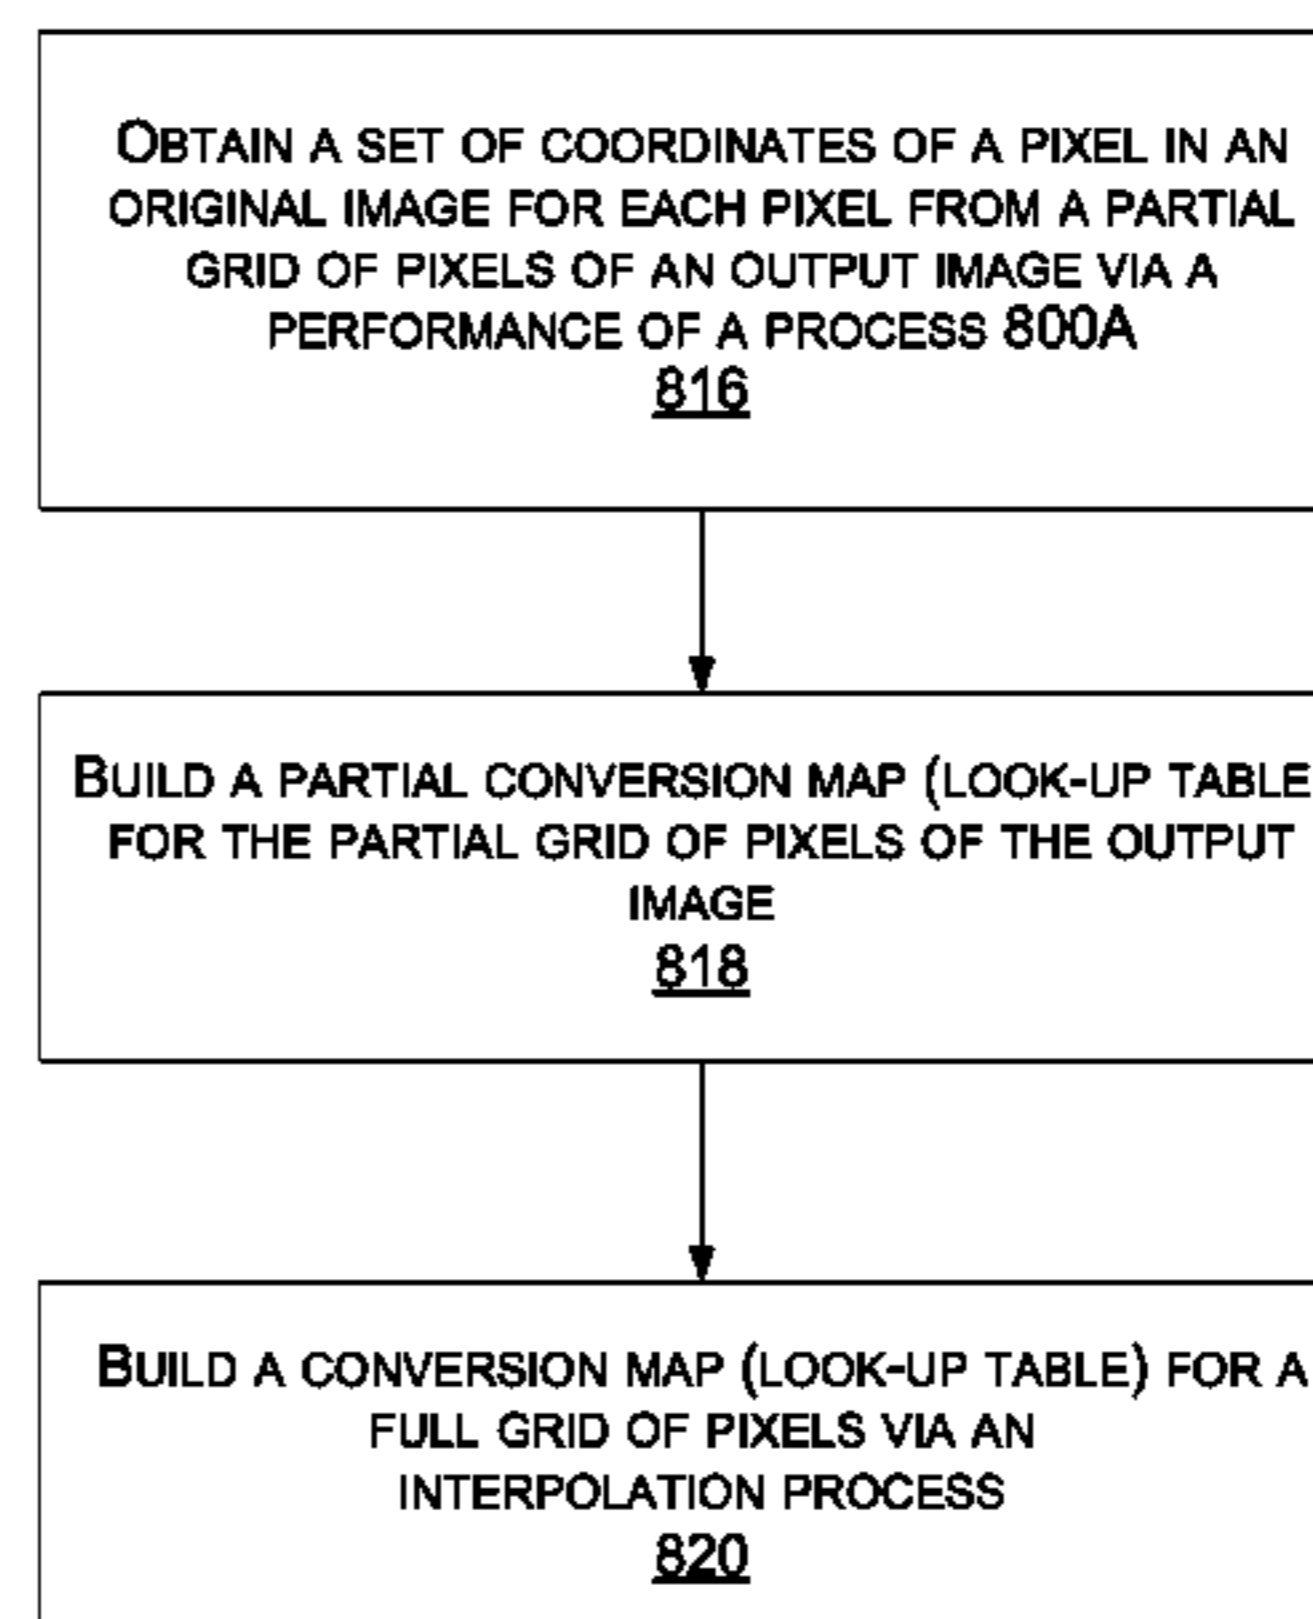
OBTAIN A SET OF COORDINATES OF A PIXEL IN AN ORIGINAL IMAGE FOR EACH PIXEL FROM A PARTIAL GRID OF PIXELS OF AN OUTPUT IMAGE VIA A PERFORMANCE OF A PROCESS 800A
816

BUILD A PARTIAL CONVERSION MAP (LOOK-UP TABLE FOR THE PARTIAL GRID OF PIXELS OF THE OUTPUT IMAGE
818

BUILD A CONVERSION MAP (LOOK-UP TABLE) FOR A FULL GRID OF PIXELS VIA AN INTERPOLATION PROCESS
820